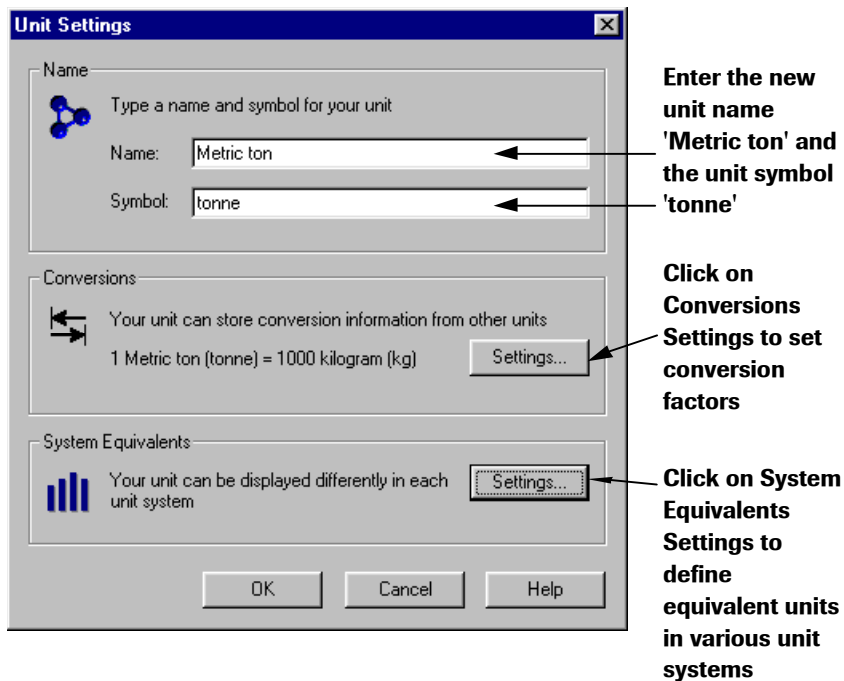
Unit Settings

Name

Type a name and symbol for your unit

Name: Metric ton

Symbol: tonne

Conversions

Your unit can store conversion information from other units

1 Metric ton (tonne) = 1000 kilogram (kg)

Settings...

System Equivalents

Your unit can be displayed differently in each unit system

Settings...

OK

Cancel

Help

Enter the new unit name 'Metric ton' and the unit symbol 'tonne'

Click on Conversions Settings to set conversion factors

Click on System Equivalents Settings to define equivalent units in various unit systems